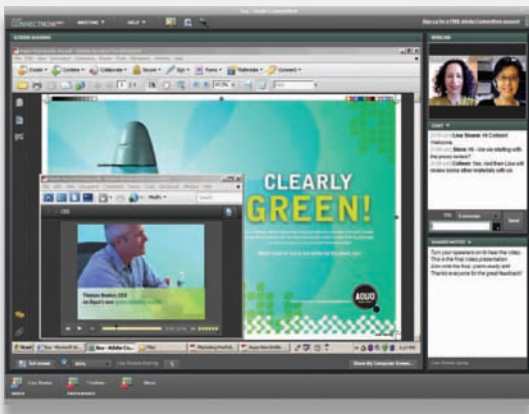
CONNECTNOW
MEETING
HELP
Sign up for a FREE Adobe ConnectNow account
SCREEN SHARING
WEBCAM
CHAT
Lisa Shawn: Hi Colleen! Welcome.
Steve: Hi - Are we starting with the promo review?
Colleen: Yes, and then Lisa will review some other materials with us.
Send
CLEARLY GREEN!
AQUO
Create
Combine
Collaborate
Secure
Sign
Forms
Multimedia
Comment
Modify
Thomas Bowles CEO
Turn your speakers on to hear the video. This is the final video presentation. Also note the final, promo ready and Thanks everyone for the great feedback!
Full screen
Stop My Computer Screen
Lisa Shawn
Colleen
Steve